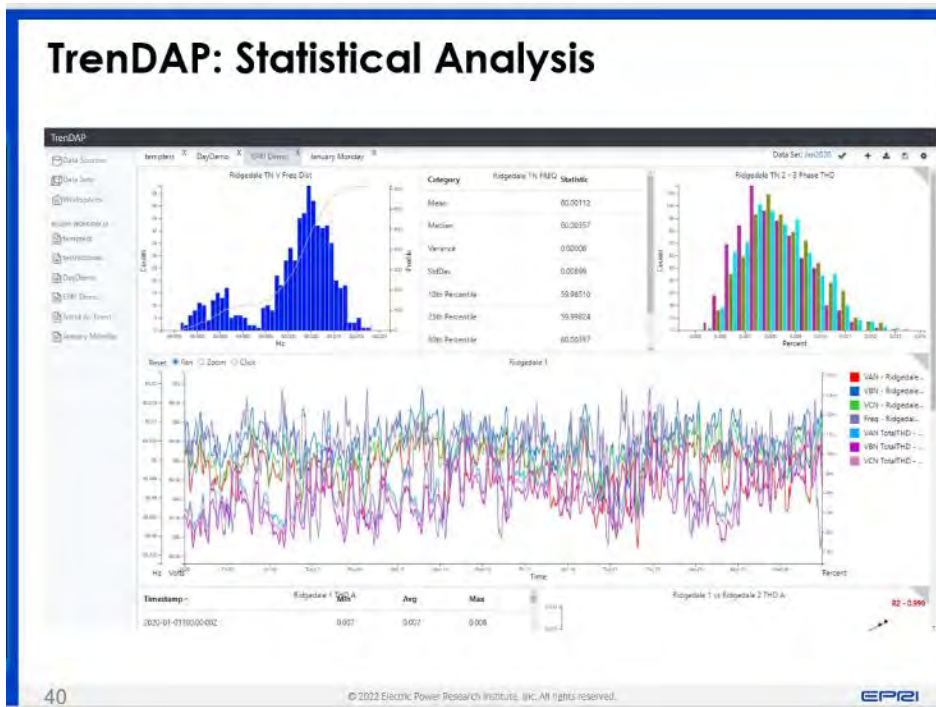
TrenDAP: Statistical Analysis

TrenDAP

Data Sources
Data Sets
Workspaces
template
DayDemo
EPRI Demo
January Monday

template
DayDemo
EPRI Demo
January Monday

Data Set: Jan2020

Ridgedale TN V Freq Dist
Counts
Hz
Profile

| Category | Ridgedale TN FREQ Statistic |
|---|---|
| Mean | 60.00112 |
| Median | 60.00357 |
| Variance | 0.00008 |
| StdDev | 0.00896 |
| 10th Percentile | 59.98510 |
| 25th Percentile | 59.99824 |
| 50th Percentile | 60.00357 |

Ridgedale TN 2 - 3 Phase THD
Counts
Percent

Reset Pan Zoom Click
Ridgedale 1
Hz Volts
Time
Percent
VAN - Ridgedale...
VBN - Ridgedale...
VCN - Ridgedale...
Freq - Ridgedale...
VAN TotalTHD - ...
VBN TotalTHD - ...
VCN TotalTHD - ...

| Timestamp | Ridgedale 1 THD A Min | Avg | Max |
|---|---|---|---|
| 2020-01-01T00:00:00Z | 0.007 | 0.007 | 0.008 |

Ridgedale 1 vs Ridgedale 2 THD A
R2 - 0.990

40
© 2022 Electric Power Research Institute, Inc. All rights reserved.
EPRI